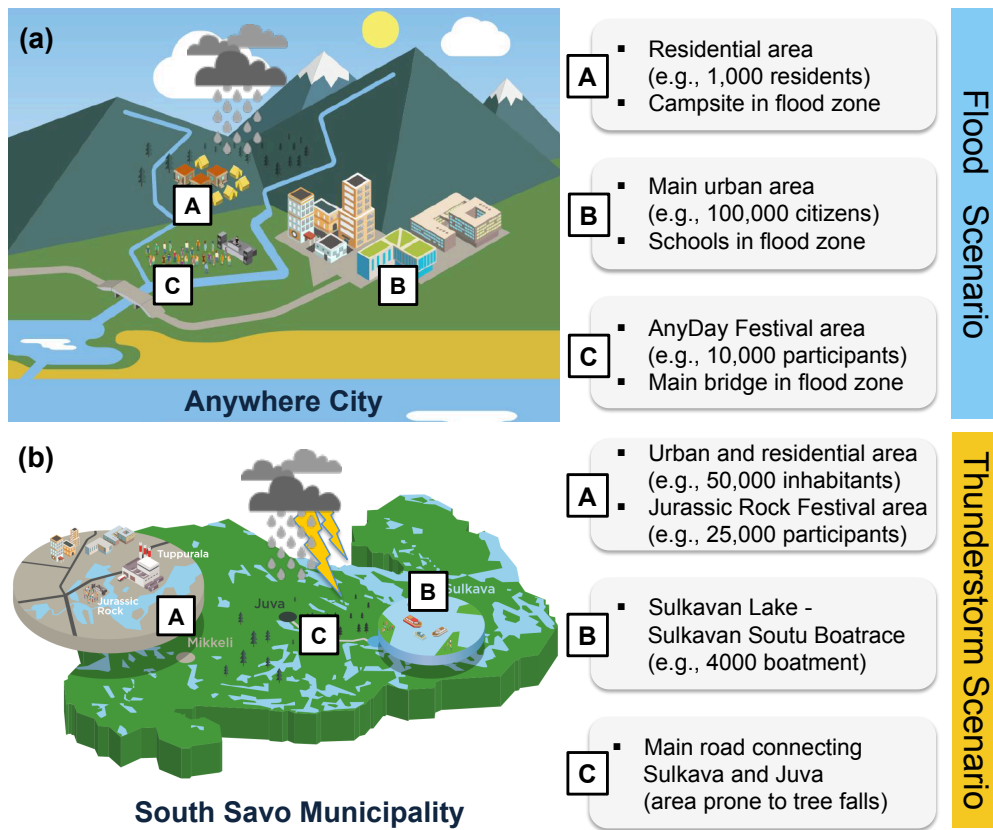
(a)

A

C

B

Anywhere City

A
▪ Residential area (e.g., 1,000 residents)
▪ Campsite in flood zone

B
▪ Main urban area (e.g., 100,000 citizens)
▪ Schools in flood zone

C
▪ AnyDay Festival area (e.g., 10,000 participants)
▪ Main bridge in flood zone

Flood Scenario

(b)

Tuppurala

Jurassic Rock

A

Mikkeli

Juva

C

B

Sulkava

South Savo Municipality

A
▪ Urban and residential area (e.g., 50,000 inhabitants)
▪ Jurassic Rock Festival area (e.g., 25,000 participants)

B
▪ Sulkavan Lake - Sulkavan Soutu Boatrace (e.g., 4000 boatment)

C
▪ Main road connecting Sulkava and Juva (area prone to tree falls)

Thunderstorm Scenario